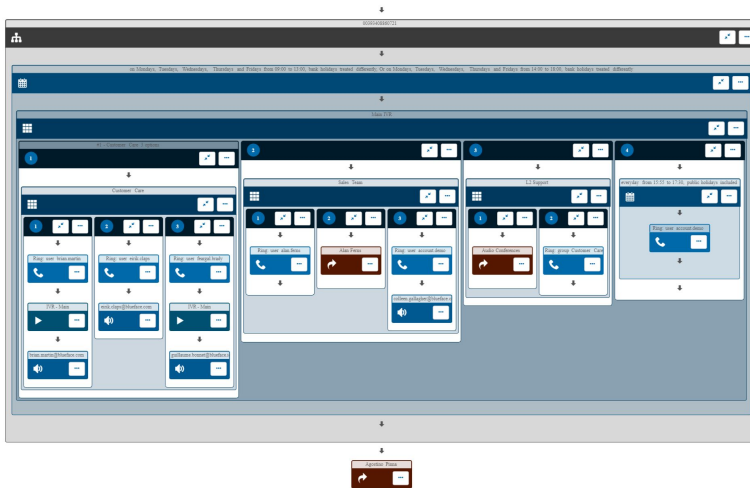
010934088672​1

on Mondays, Tuesdays, Wednesdays, Thursdays and Fridays from 09:00 to 13:00, bank holidays treated differently; Or on Mondays, Tuesdays, Wednesdays, Thursdays and Fridays from 14:00 to 18:00, bank holidays treated differently

Main IVR

#1 - Customer Care 3 options

1

Customer Care

1
Ring: user brian.martin
IVR - Main
brian.martin@bluefoxe.com

2
Ring: user nick.clapc
nick.clapc@bluefoxe.com

3
Ring: user freegal.brady
IVR - Main
guillaume.bonnet@bluefoxe.c

2

Sales Team

1
Ring: user alan.ferns

2
Alan Ferns

3
Ring: user account.desc
colleen.gallagher@bluefoxe.c

3

L2 Support

1
Audio Conferences

2
Ring: group Customer Care

4

everyday from 17:31 to 17:00, public holidays included
Ring: user account.desc

Agostino Pinna